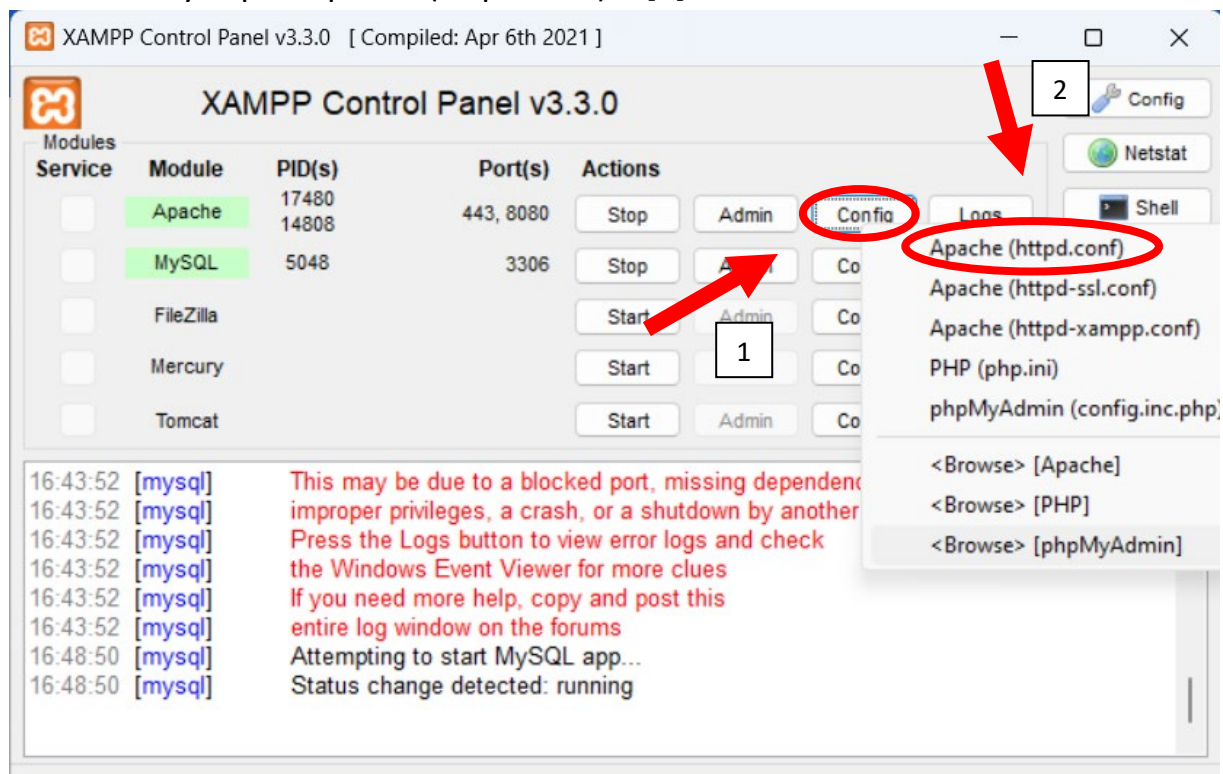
XAMPP Control Panel v3.3.0 [ Compiled: Apr 6th 2021 ]

XAMPP Control Panel v3.3.0

2

Config

Netstat

Shell

Modules

| Service | Module | PID(s) | Port(s) | Actions | | | |
|---|---|---|---|---|---|---|---|
| | Apache | 17480 14808 | 443, 8080 | Stop | Admin | Config | Logs |
| | MySQL | 5048 | 3306 | Stop | Admin | Co | |
| | FileZilla | | | Start | Admin | Co | |
| | Mercury | | | Start | | Co | |
| | Tomcat | | | Start | Admin | Co | |

1

Apache (httpd.conf)
Apache (httpd-ssl.conf)
Apache (httpd-xampp.conf)
PHP (php.ini)
phpMyAdmin (config.inc.php)
<Browse> [Apache]
<Browse> [PHP]
<Browse> [phpMyAdmin]

16:43:52 [mysql] This may be due to a blocked port, missing dependenc
16:43:52 [mysql] improper privileges, a crash, or a shutdown by another
16:43:52 [mysql] Press the Logs button to view error logs and check
16:43:52 [mysql] the Windows Event Viewer for more clues
16:43:52 [mysql] If you need more help, copy and post this
16:43:52 [mysql] entire log window on the forums
16:48:50 [mysql] Attempting to start MySQL app...
16:48:50 [mysql] Status change detected: running